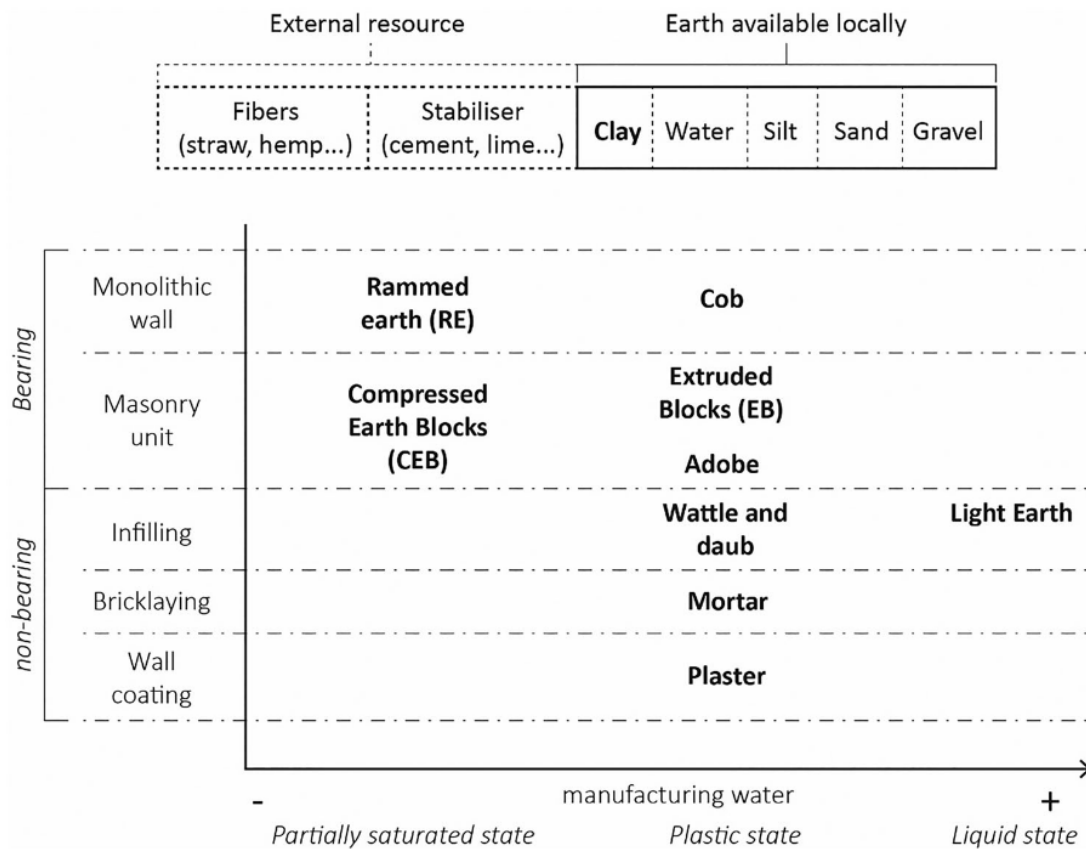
External resource

Earth available locally

Fibers (straw, hemp...)

Stabiliser (cement, lime...)

| Clay | Water | Silt | Sand | Gravel |
|---|---|---|---|---|

Bearing

non-bearing

| | | | |
|---|---|---|---|
| Monolithic wall | Rammed earth (RE) | Cob | |
| Masonry unit | Compressed Earth Blocks (CEB) | Extruded Blocks (EB) Adobe | |
| Infilling | | Wattle and daub | Light Earth |
| Bricklaying | | Mortar | |
| Wall coating | | Plaster | |

-

manufacturing water

+

Partially saturated state

Plastic state

Liquid state